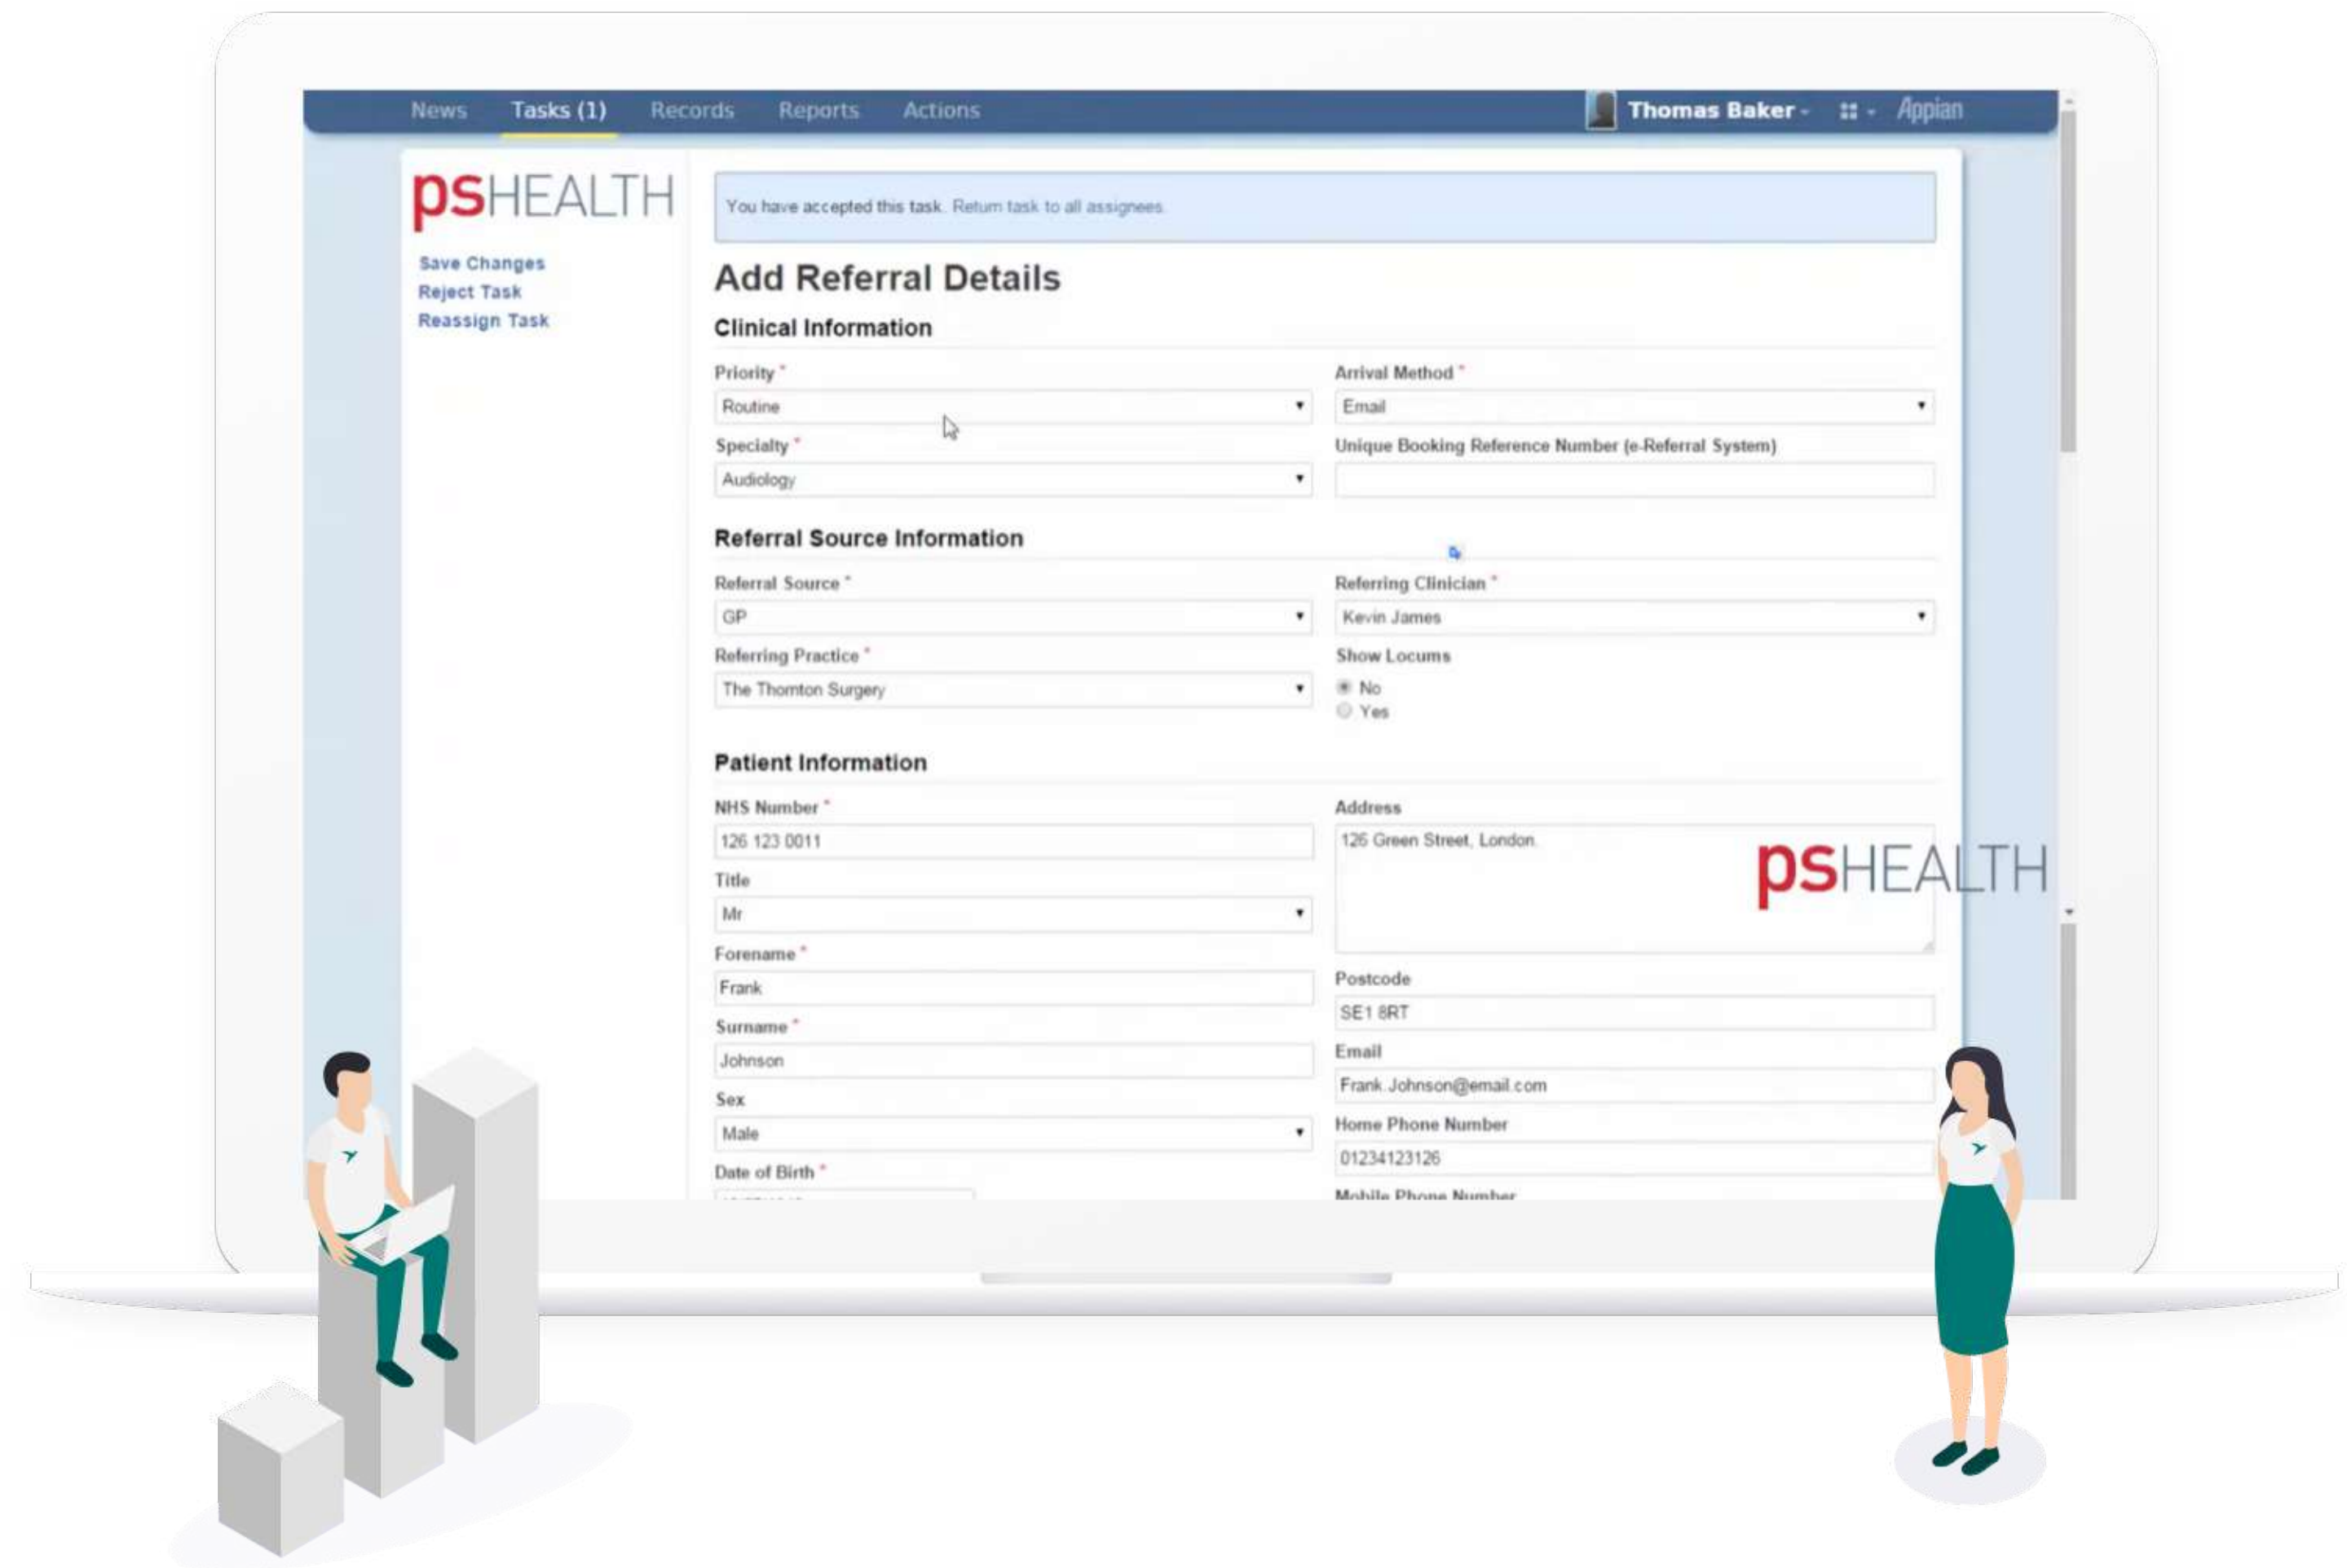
News Tasks (1) Records Reports Actions Thomas Baker Appian

psHEALTH

Save Changes
Reject Task
Reassign Task

You have accepted this task. Return task to all assignees.

Add Referral Details

Clinical Information

Priority *
Routine

Arrival Method *
Email

Specialty *
Audiology

Unique Booking Reference Number (e-Referral System)

Referral Source Information

Referral Source *
GP

Referring Clinician *
Kevin James

Referring Practice *
The Thornton Surgery

Show Locums
No
Yes

Patient Information

NHS Number *
126 123 0011

Address
126 Green Street, London

psHEALTH

Title
Mr

Forename *
Frank

Postcode
SE1 8RT

Surname *
Johnson

Email
Frank.Johnson@email.com

Sex
Male

Home Phone Number
01234123126

Date of Birth *
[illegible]

Mobile Phone Number